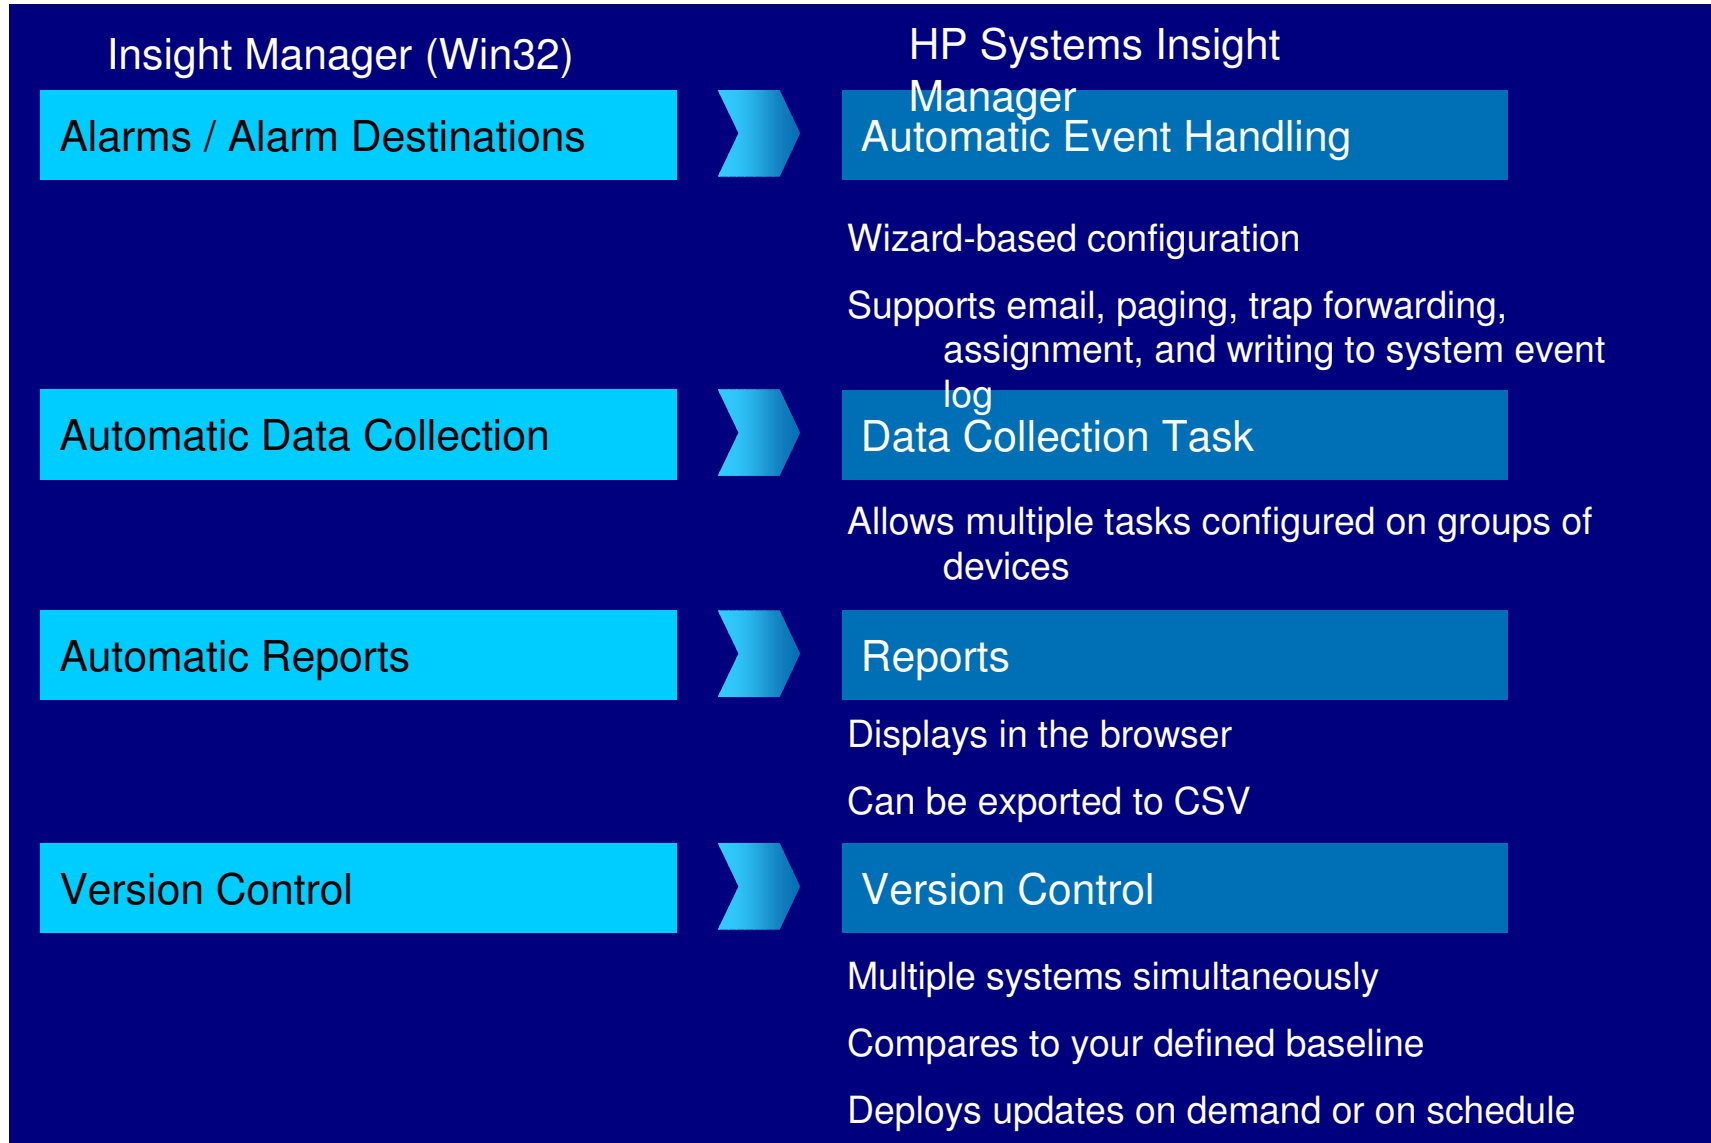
Insight Manager (Win32)

HP Systems Insight Manager

Alarms / Alarm Destinations

Automatic Event Handling

Wizard-based configuration

Supports email, paging, trap forwarding, assignment, and writing to system event log

Automatic Data Collection

Data Collection Task

Allows multiple tasks configured on groups of devices

Automatic Reports

Reports

Displays in the browser

Can be exported to CSV

Version Control

Version Control

Multiple systems simultaneously

Compares to your defined baseline

Deploys updates on demand or on schedule